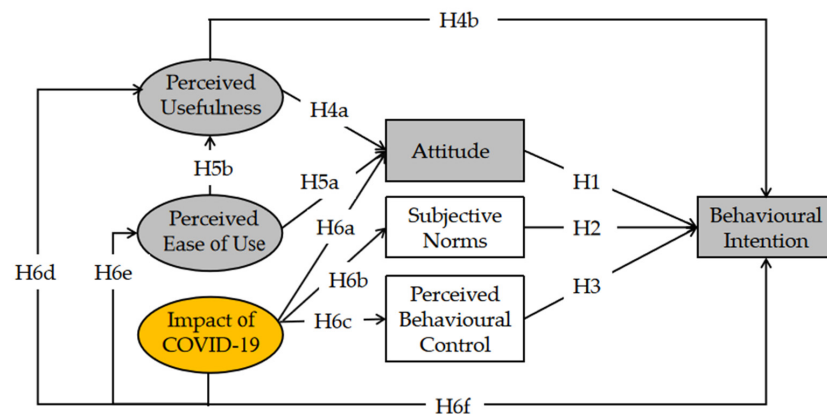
H4b

Perceived Usefulness

H4a

Attitude

H5b

H5a

H1

Perceived Ease of Use

H6a

Subjective Norms

H2

Behavioural Intention

H6d

H6e

H6b

H3

Impact of COVID-19

H6c

Perceived Behavioural Control

H6f